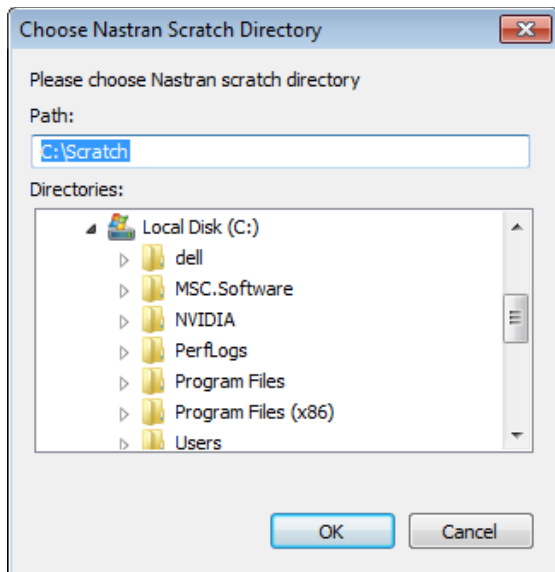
Choose Nastran Scratch Directory

Please choose Nastran scratch directory

Path:

C:\Scratch

Directories:

Local Disk (C:)
dell
MSC.Software
NVIDIA
PerfLogs
Program Files
Program Files (x86)
Users

OK
Cancel